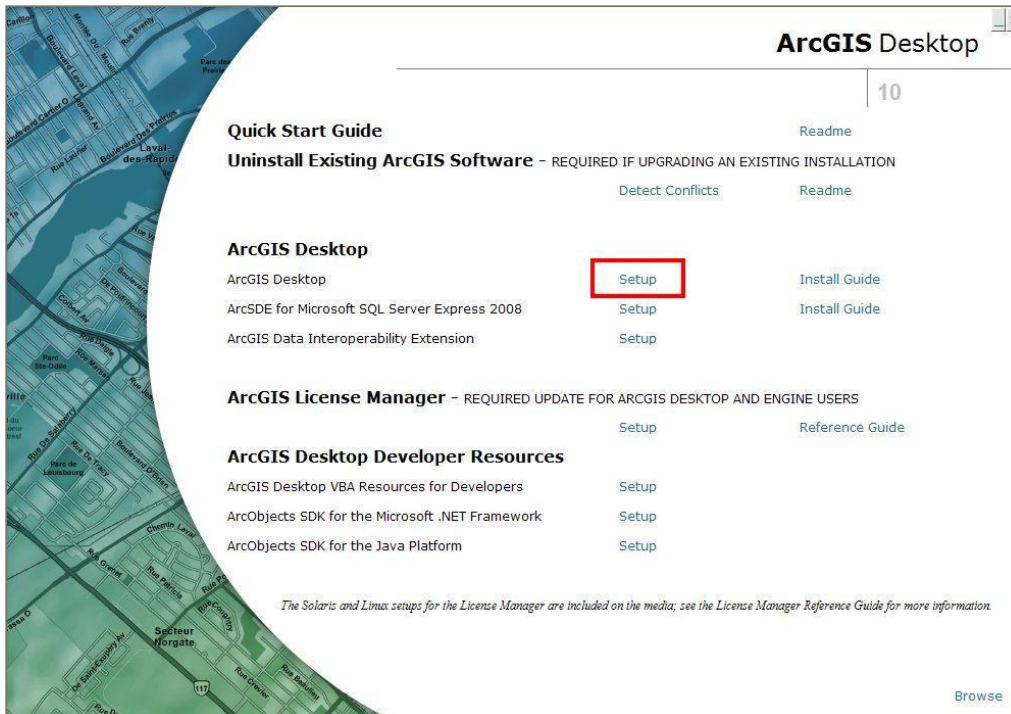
ArcGIS Desktop

10

Quick Start Guide Readme

Uninstall Existing ArcGIS Software - REQUIRED IF UPGRADING AN EXISTING INSTALLATION

Detect Conflicts Readme

ArcGIS Desktop

ArcGIS Desktop Setup Install Guide

ArcSDE for Microsoft SQL Server Express 2008 Setup Install Guide

ArcGIS Data Interoperability Extension Setup

ArcGIS License Manager - REQUIRED UPDATE FOR ARCGIS DESKTOP AND ENGINE USERS

Setup Reference Guide

ArcGIS Desktop Developer Resources

ArcGIS Desktop VBA Resources for Developers Setup

ArcObjects SDK for the Microsoft .NET Framework Setup

ArcObjects SDK for the Java Platform Setup

The Solaris and Linux setups for the License Manager are included on the media; see the License Manager Reference Guide for more information.

Browse

Boulevard Laval
Rue Cartier O
Laval-des-Rapides
Parc Ste-Odile
Rue De Salaberry
Parc de Louisbourg
Boulevard Des Prairies
Chemin Laval
Rue Grenet
Rue Patricia
Secteur Norgate
117